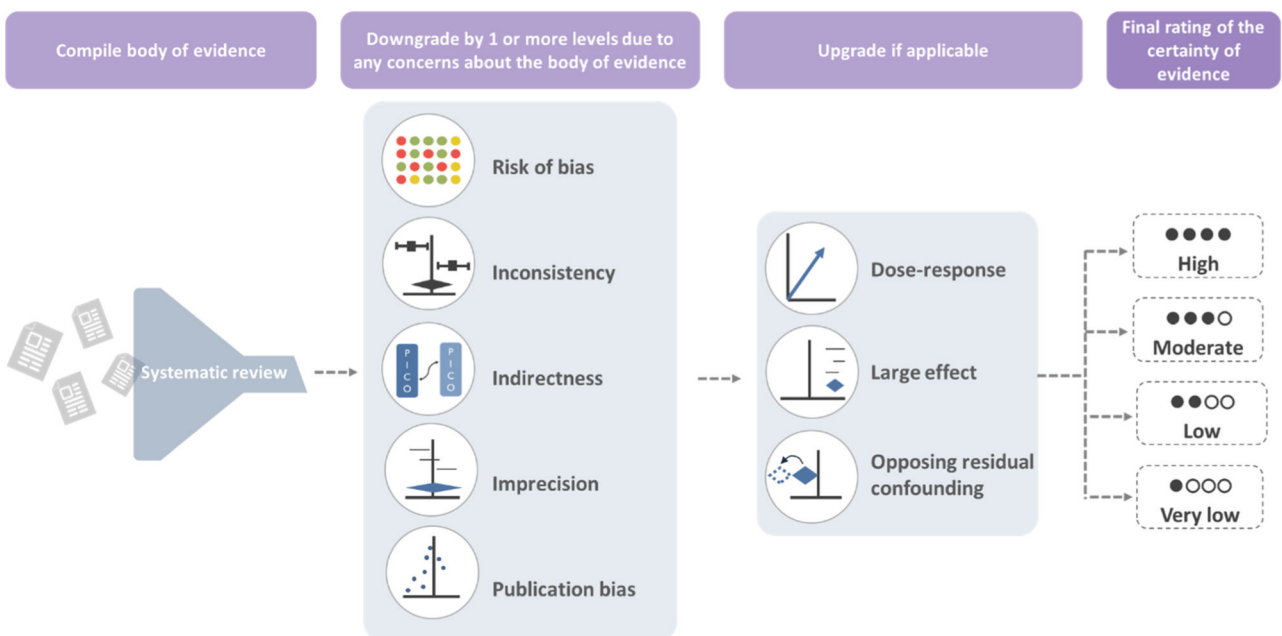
Compile body of evidence

Downgrade by 1 or more levels due to any concerns about the body of evidence

Upgrade if applicable

Final rating of the certainty of evidence

Systematic review

Risk of bias

Inconsistency

P I C O

P I C O

Indirectness

Imprecision

Publication bias

Dose-response

Large effect

Opposing residual confounding

●●●●
High

●●●○
Moderate

●●○○
Low

●○○○
Very low